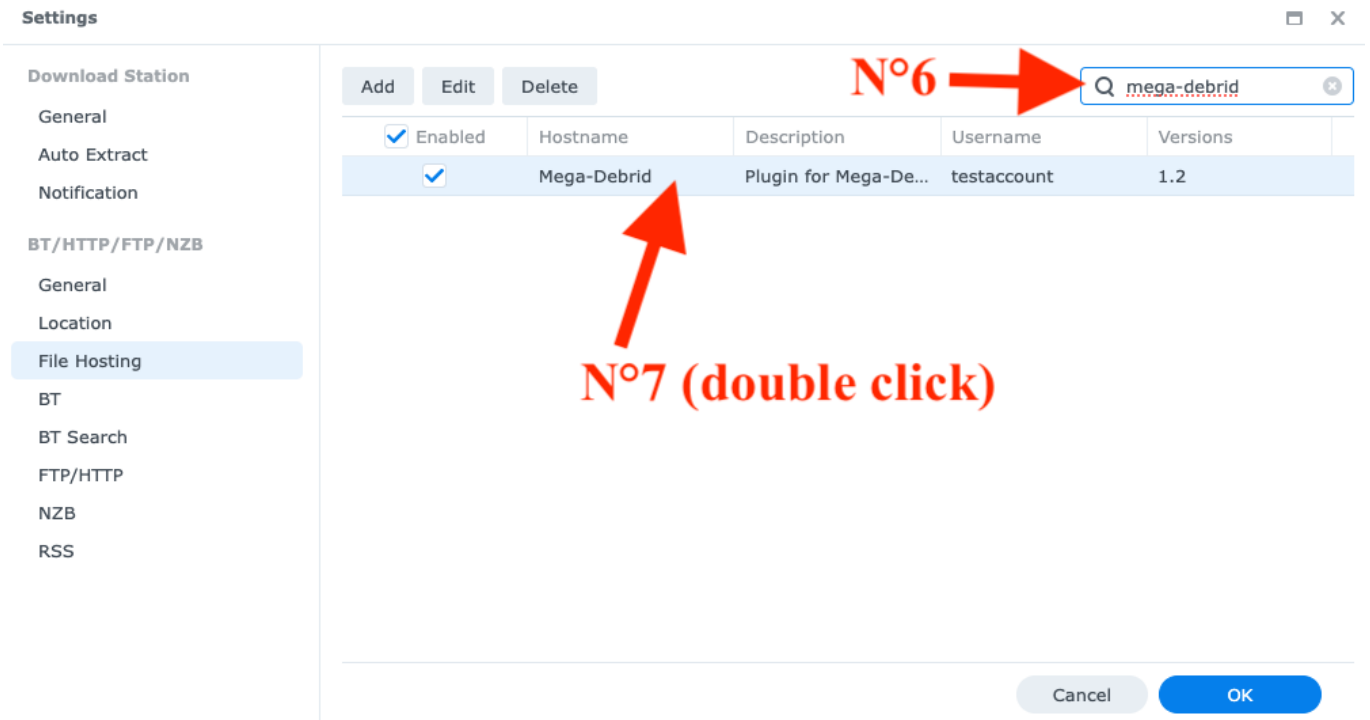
Settings

Download Station
General
Auto Extract
Notification

BT/HTTP/FTP/NZB
General
Location
File Hosting
BT
BT Search
FTP/HTTP
NZB
RSS

Add
Edit
Delete

N°6

mega-debrid

| Enabled | Hostname | Description | Username | Versions |
|---|---|---|---|---|
| ✓ | Mega-Debrid | Plugin for Mega-De... | testaccount | 1.2 |

N°7 (double click)

Cancel
OK